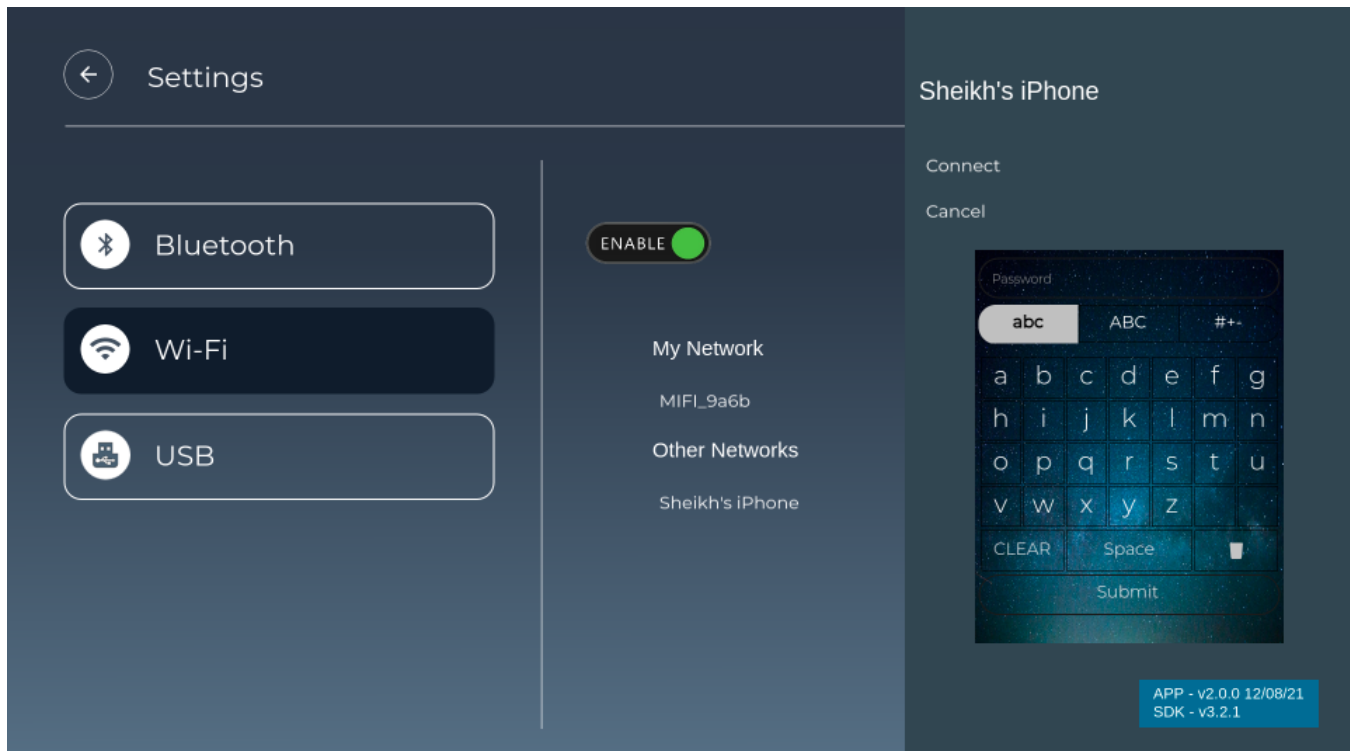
Settings

Bluetooth

Wi-Fi

USB

ENABLE

My Network

MIFI_9a6b

Other Networks

Sheikh's iPhone

Sheikh's iPhone

Connect

Cancel

Password

abc ABC #+-

a b c d e f g
h i j k l m n
o p q r s t u
v w x y z

CLEAR Space

Submit

APP - v2.0.0 12/08/21
SDK - v3.2.1